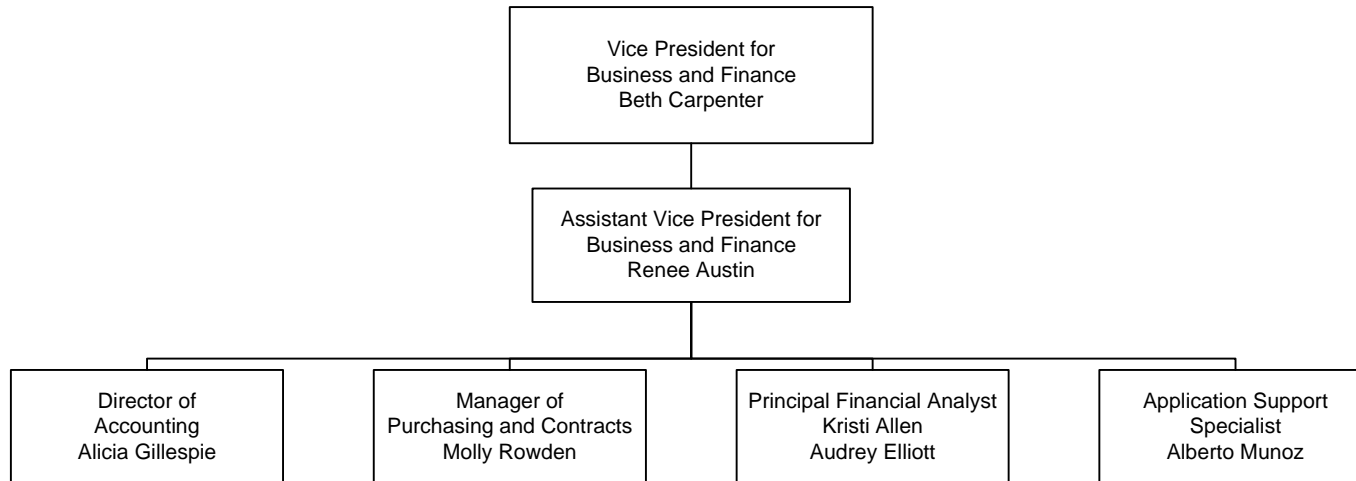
Vice President for
Business and Finance
Beth Carpenter

Assistant Vice President for
Business and Finance
Renee Austin

Director of
Accounting
Alicia Gillespie

Manager of
Purchasing and Contracts
Molly Rowden

Principal Financial Analyst
Kristi Allen
Audrey Elliott

Application Support
Specialist
Alberto Munoz